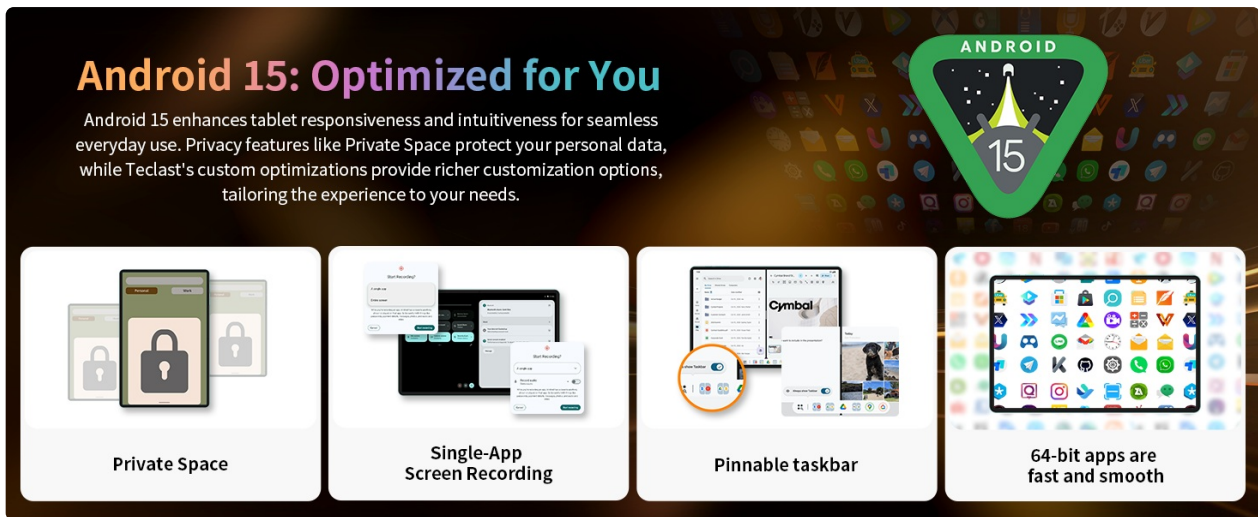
Android 15: Optimized for You

Android 15 enhances tablet responsiveness and intuitiveness for seamless everyday use. Privacy features like Private Space protect your personal data, while Teclast's custom optimizations provide richer customization options, tailoring the experience to your needs.

ANDROID
15

Personal
Work

Start Recording?

Start Recording?

Cymbal

Always show Taskbar

Private Space

Single-App
Screen Recording

Pinnable taskbar

64-bit apps are
fast and smooth